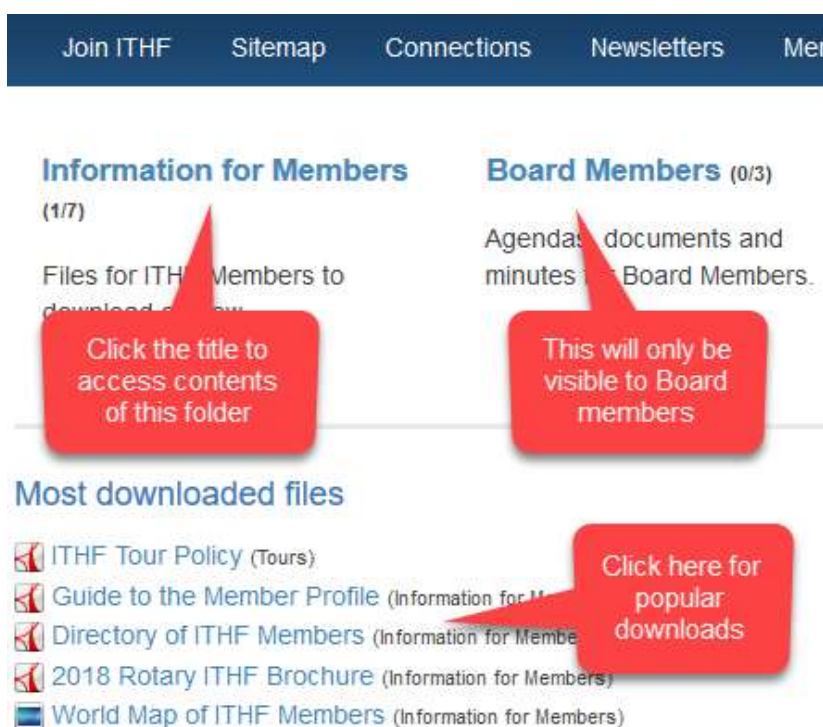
Join ITHF Sitemap Connections Newsletters Me

Information for Members (1/7)

Files for ITH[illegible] Members to download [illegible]

Click the title to access contents of this folder

Board Members (0/3)

Agendas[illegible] documents and minutes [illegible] Board Members.

This will only be visible to Board members

Most downloaded files

ITHF Tour Policy (Tours)

Guide to the Member Profile (Information for M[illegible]

Directory of ITHF Members (Information for Membe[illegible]

2018 Rotary ITHF Brochure (Information for Members)

World Map of ITHF Members (Information for Members)

Click here for popular downloads